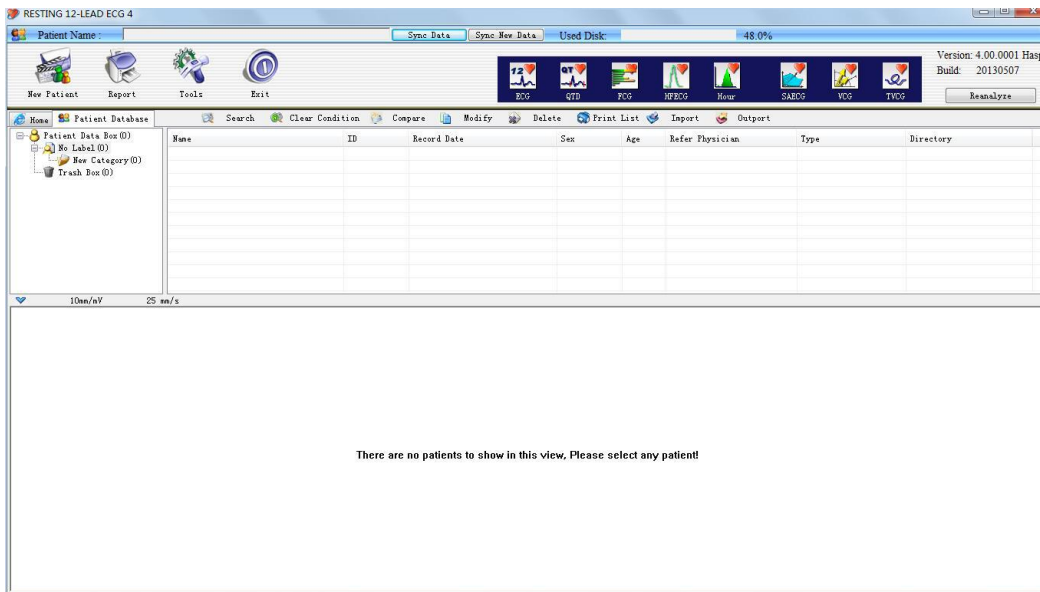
RESTING 12-LEAD ECG 4

Patient Name :

Sync Data

Sync New Data

Used Disk:

48.0%

Version: 4.00.0001 Hasp

Build: 20130507

New Patient

Report

Tools

Exit

ECG

QTD

FCG

HFECG

Hour

SAECG

VCG

TVCG

Reanalyze

Home

Patient Database

Search

Clear Condition

Compare

Modify

Delete

Print List

Import

Outport

Patient Data Box (0)

No Label (0)

New Category (0)

Trash Box (0)

| Name | ID | Record Date | Sex | Age | Refer Physician | Type | Directory |
|---|---|---|---|---|---|---|---|

10mm/mV

25 mm/s

There are no patients to show in this view, Please select any patient!